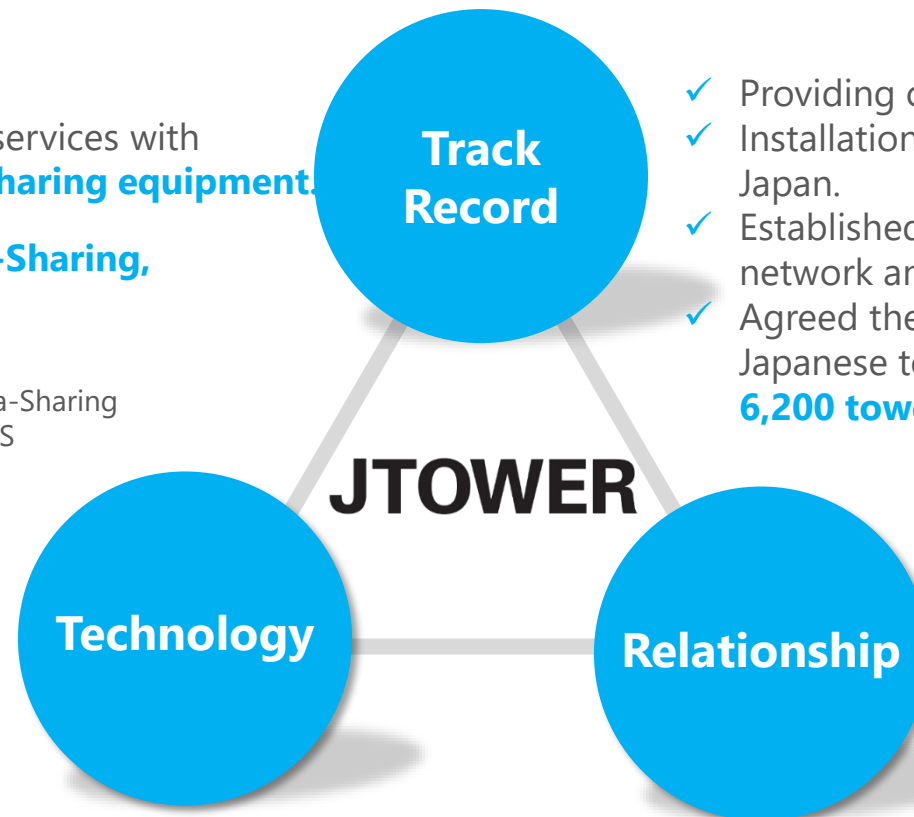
services with
haring equipment.

-Sharing,

a-Sharing
S

Track Record

✓ Providing c
✓ Installation
Japan.
✓ Established
network ar
✓ Agreed the
Japanese te
6,200 towe

JTOWER

Technology

Relationship